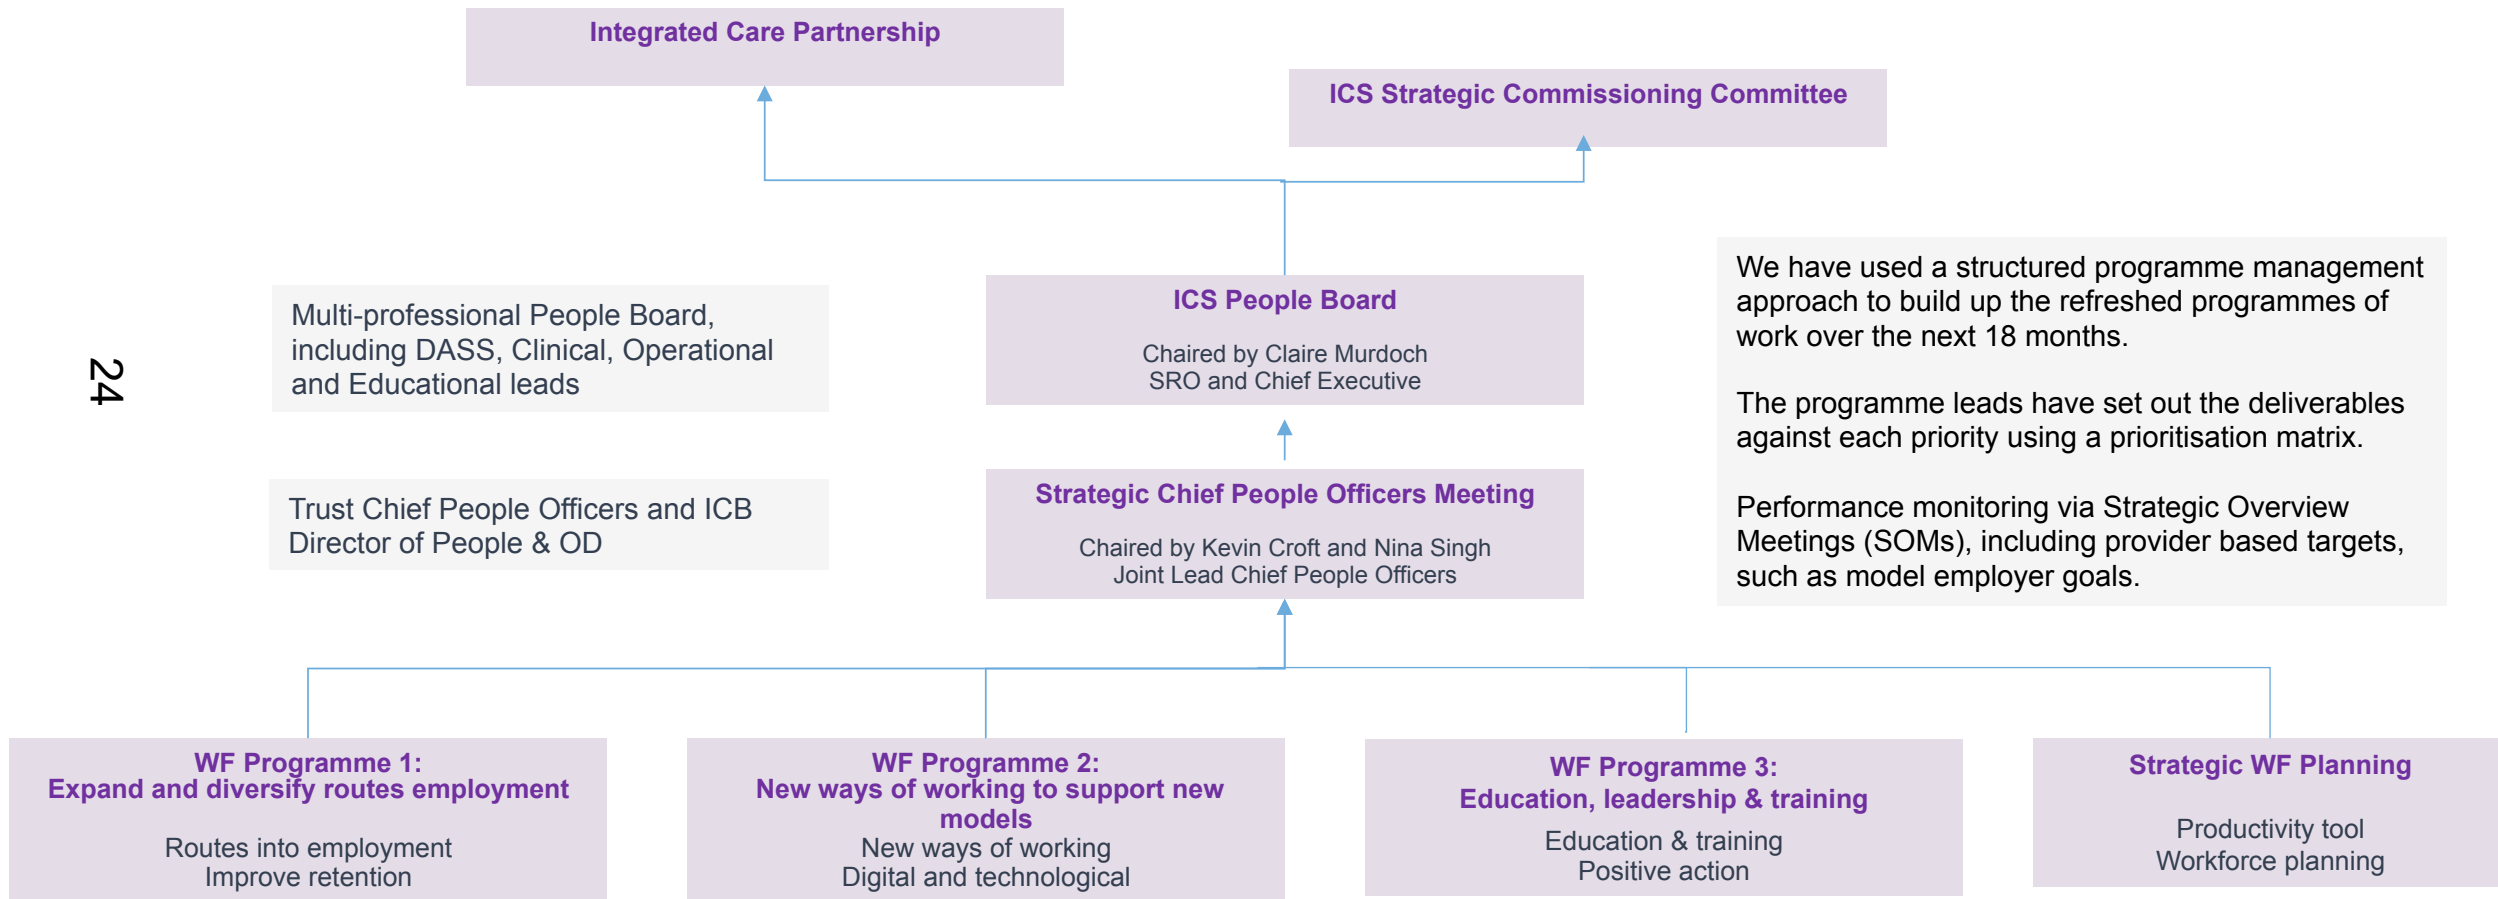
Integrated Care Partnership

ICS Strategic Commissioning Committee

24

Multi-professional People Board, including DASS, Clinical, Operational and Educational leads

ICS People Board

Chaired by Claire Murdoch
SRO and Chief Executive

We have used a structured programme management approach to build up the refreshed programmes of work over the next 18 months.

The programme leads have set out the deliverables against each priority using a prioritisation matrix.

Performance monitoring via Strategic Overview Meetings (SOMs), including provider based targets, such as model employer goals.

Trust Chief People Officers and ICB Director of People & OD

Strategic Chief People Officers Meeting

Chaired by Kevin Croft and Nina Singh
Joint Lead Chief People Officers

WF Programme 1:
Expand and diversify routes employment

Routes into employment
Improve retention

WF Programme 2:
New ways of working to support new models
New ways of working
Digital and technological

WF Programme 3:
Education, leadership & training
Education & training
Positive action

Strategic WF Planning

Productivity tool
Workforce planning